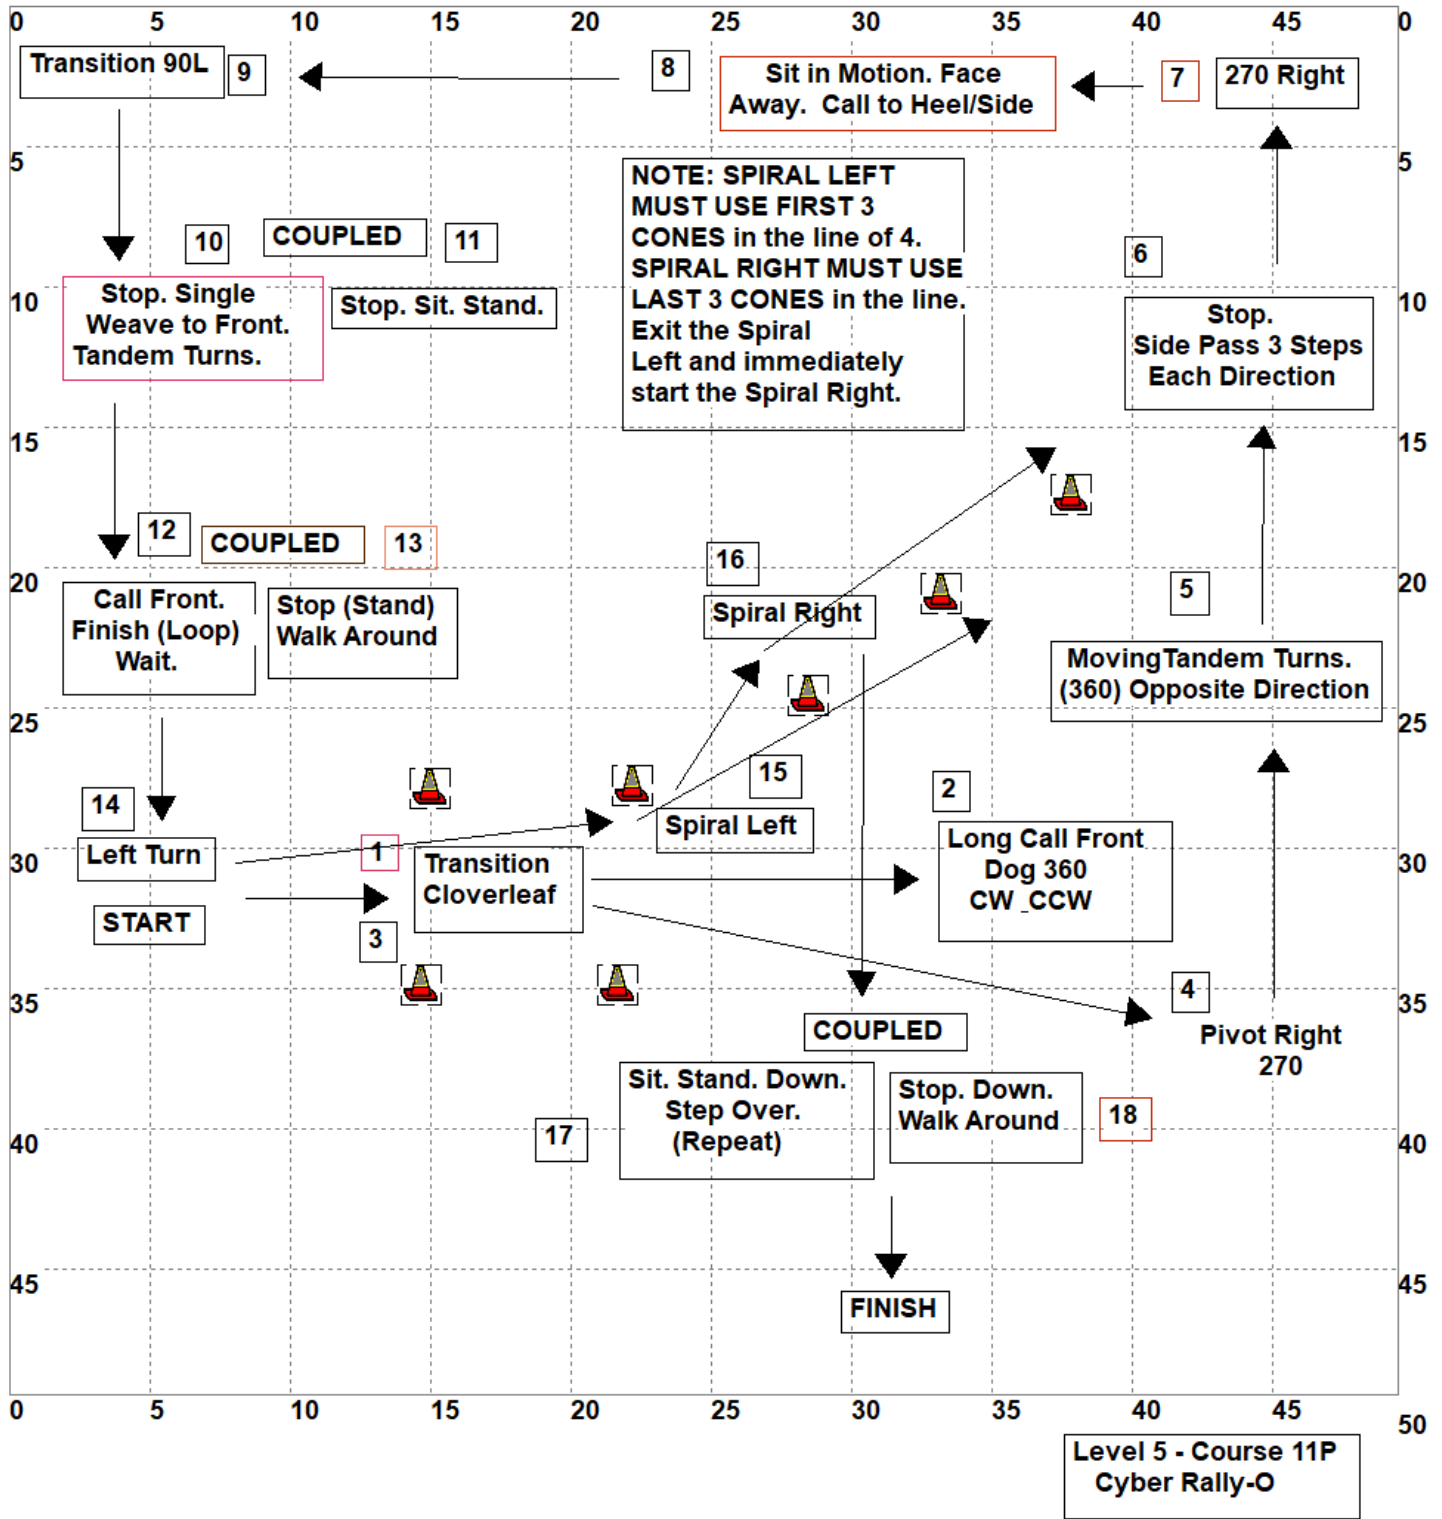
0 5 10 15 20 25 30 35 40 45 0

Transition 90L 9

8

Sit in Motion. Face Away. Call to Heel/Side

7

270 Right

5 5

NOTE: SPIRAL LEFT MUST USE FIRST 3 CONES in the line of 4. SPIRAL RIGHT MUST USE LAST 3 CONES in the line. Exit the Spiral Left and immediately start the Spiral Right.

10 COUPLED 11

6

10 10

Stop. Single Weave to Front. Tandem Turns.

Stop. Sit. Stand.

Stop. Side Pass 3 Steps Each Direction

15 15

12 COUPLED 13

16

20 20

Call Front. Finish (Loop) Wait.

Stop (Stand) Walk Around

Spiral Right

5

Moving Tandem Turns. (360) Opposite Direction

25 25

15

14

2

Spiral Left

Left Turn

30 30

1

Transition Cloverleaf

Long Call Front Dog 360 CW CCW

START

3

4

35 35

COUPLED

Pivot Right 270

Sit. Stand. Down. Step Over. (Repeat)

Stop. Down. Walk Around

18

17

40 40

45 45

FINISH

0 5 10 15 20 25 30 35 40 45 50

Level 5 - Course 11P Cyber Rally-O